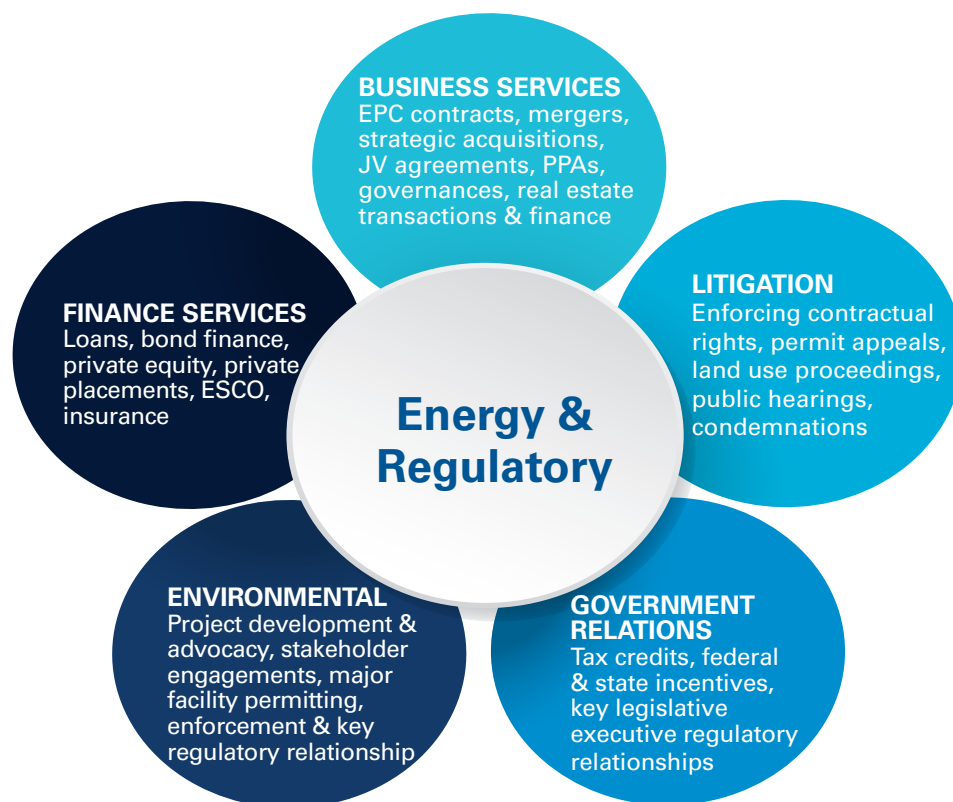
Energy & Regulatory

BUSINESS SERVICES
EPC contracts, mergers, strategic acquisitions, JV agreements, PPAs, governances, real estate transactions & finance

LITIGATION
Enforcing contractual rights, permit appeals, land use proceedings, public hearings, condemnations

GOVERNMENT RELATIONS
Tax credits, federal & state incentives, key legislative executive regulatory relationships

ENVIRONMENTAL
Project development & advocacy, stakeholder engagements, major facility permitting, enforcement & key regulatory relationship

FINANCE SERVICES
Loans, bond finance, private equity, private placements, ESCO, insurance